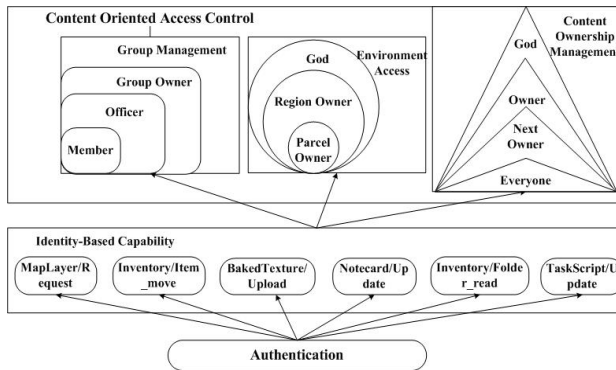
Content Oriented Access Control

Group Management

Group Owner

Officer

Member

God

Environment Access

Region Owner

Parcel Owner

Content Ownership Managemen

God

Owner

Next Owner

Everyone

Identity-Based Capability

MapLayer/Request

Inventory/Item_move

BakedTexture/Upload

Notecard/Update

Inventory/Folder_read

TaskScript/Update

Authentication